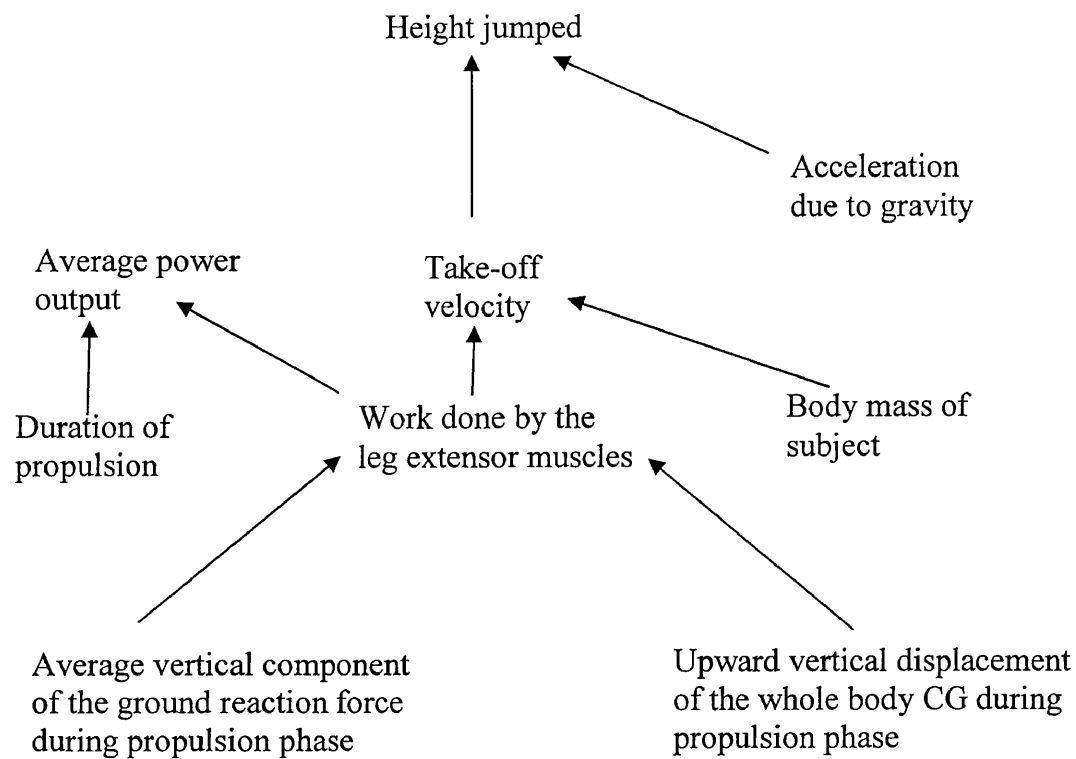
Height jumped

Acceleration due to gravity

Average power output

Take-off velocity

Duration of propulsion

Work done by the leg extensor muscles

Body mass of subject

Average vertical component of the ground reaction force during propulsion phase

Upward vertical displacement of the whole body CG during propulsion phase